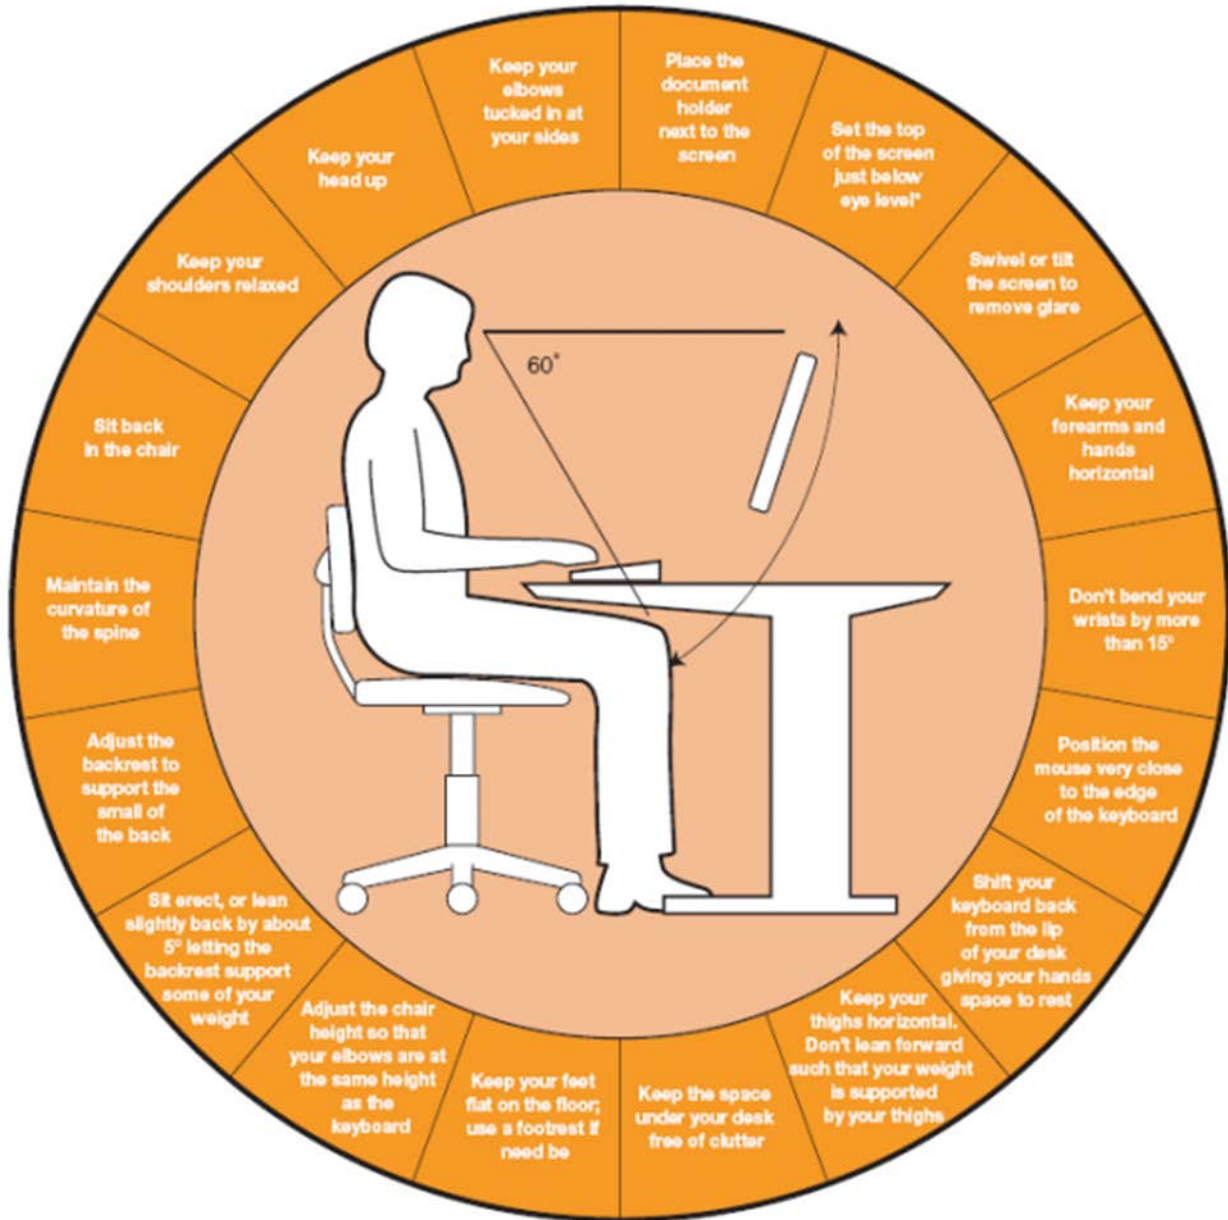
Keep your elbows tucked in at your sides

Place the document holder next to the screen

Set the top of the screen just below eye level*

Swivel or tilt the screen to remove glare

Keep your forearms and hands horizontal

Don't bend your wrists by more than 15°

Position the mouse very close to the edge of the keyboard

Shift your keyboard back from the lip of your desk giving your hands space to rest

Keep your thighs horizontal. Don't lean forward such that your weight is supported by your thighs

Keep the space under your desk free of clutter

Keep your feet flat on the floor; use a footrest if need be

Adjust the chair height so that your elbows are at the same height as the keyboard

Sit erect, or lean slightly back by about 5° letting the backrest support some of your weight

Adjust the backrest to support the small of the back

Maintain the curvature of the spine

Sit back in the chair

Keep your shoulders relaxed

Keep your head up

60°